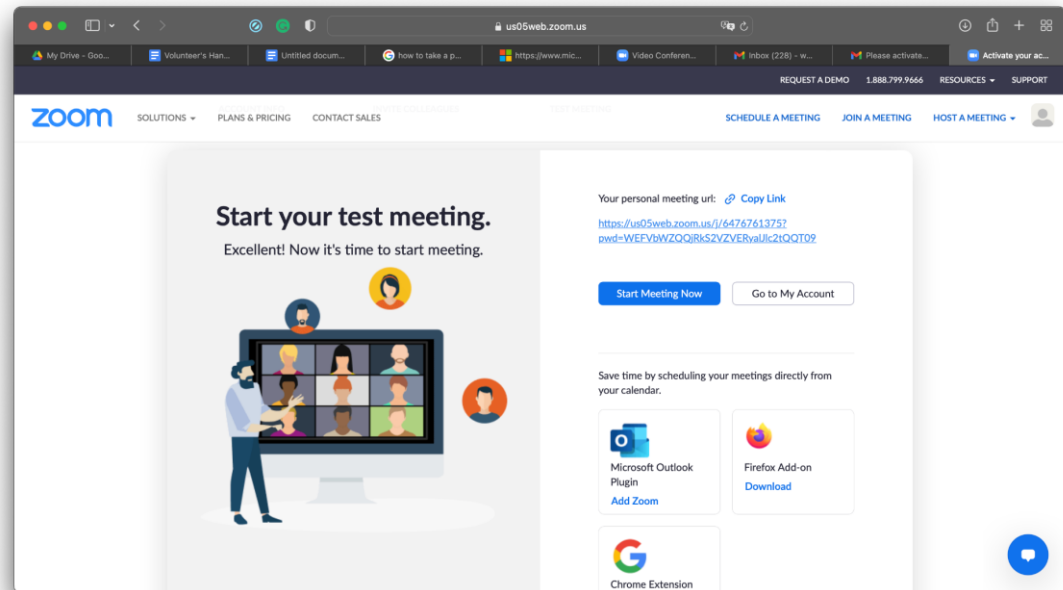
us05web.zoom.us

My Drive - Goo... | Volunteer's Han... | Untitled docum... | how to take a p... | https://www.mic... | Video Conferen... | Inbox (228) - w... | Please activate... | Activate your ac...

REQUEST A DEMO 1.888.799.9666 RESOURCES SUPPORT

zoom SOLUTIONS PLANS & PRICING CONTACT SALES SCHEDULE A MEETING JOIN A MEETING HOST A MEETING

Start your test meeting.

Excellent! Now it's time to start meeting.

Your personal meeting url: Copy Link

https://us05web.zoom.us/j/6476761375?pwd=WEFVbWZQQjRkS2VZVERyaUlc2tQQT09

Start Meeting Now

Go to My Account

Save time by scheduling your meetings directly from your calendar.

Microsoft Outlook Plugin

Add Zoom

Firefox Add-on

Download

Chrome Extension